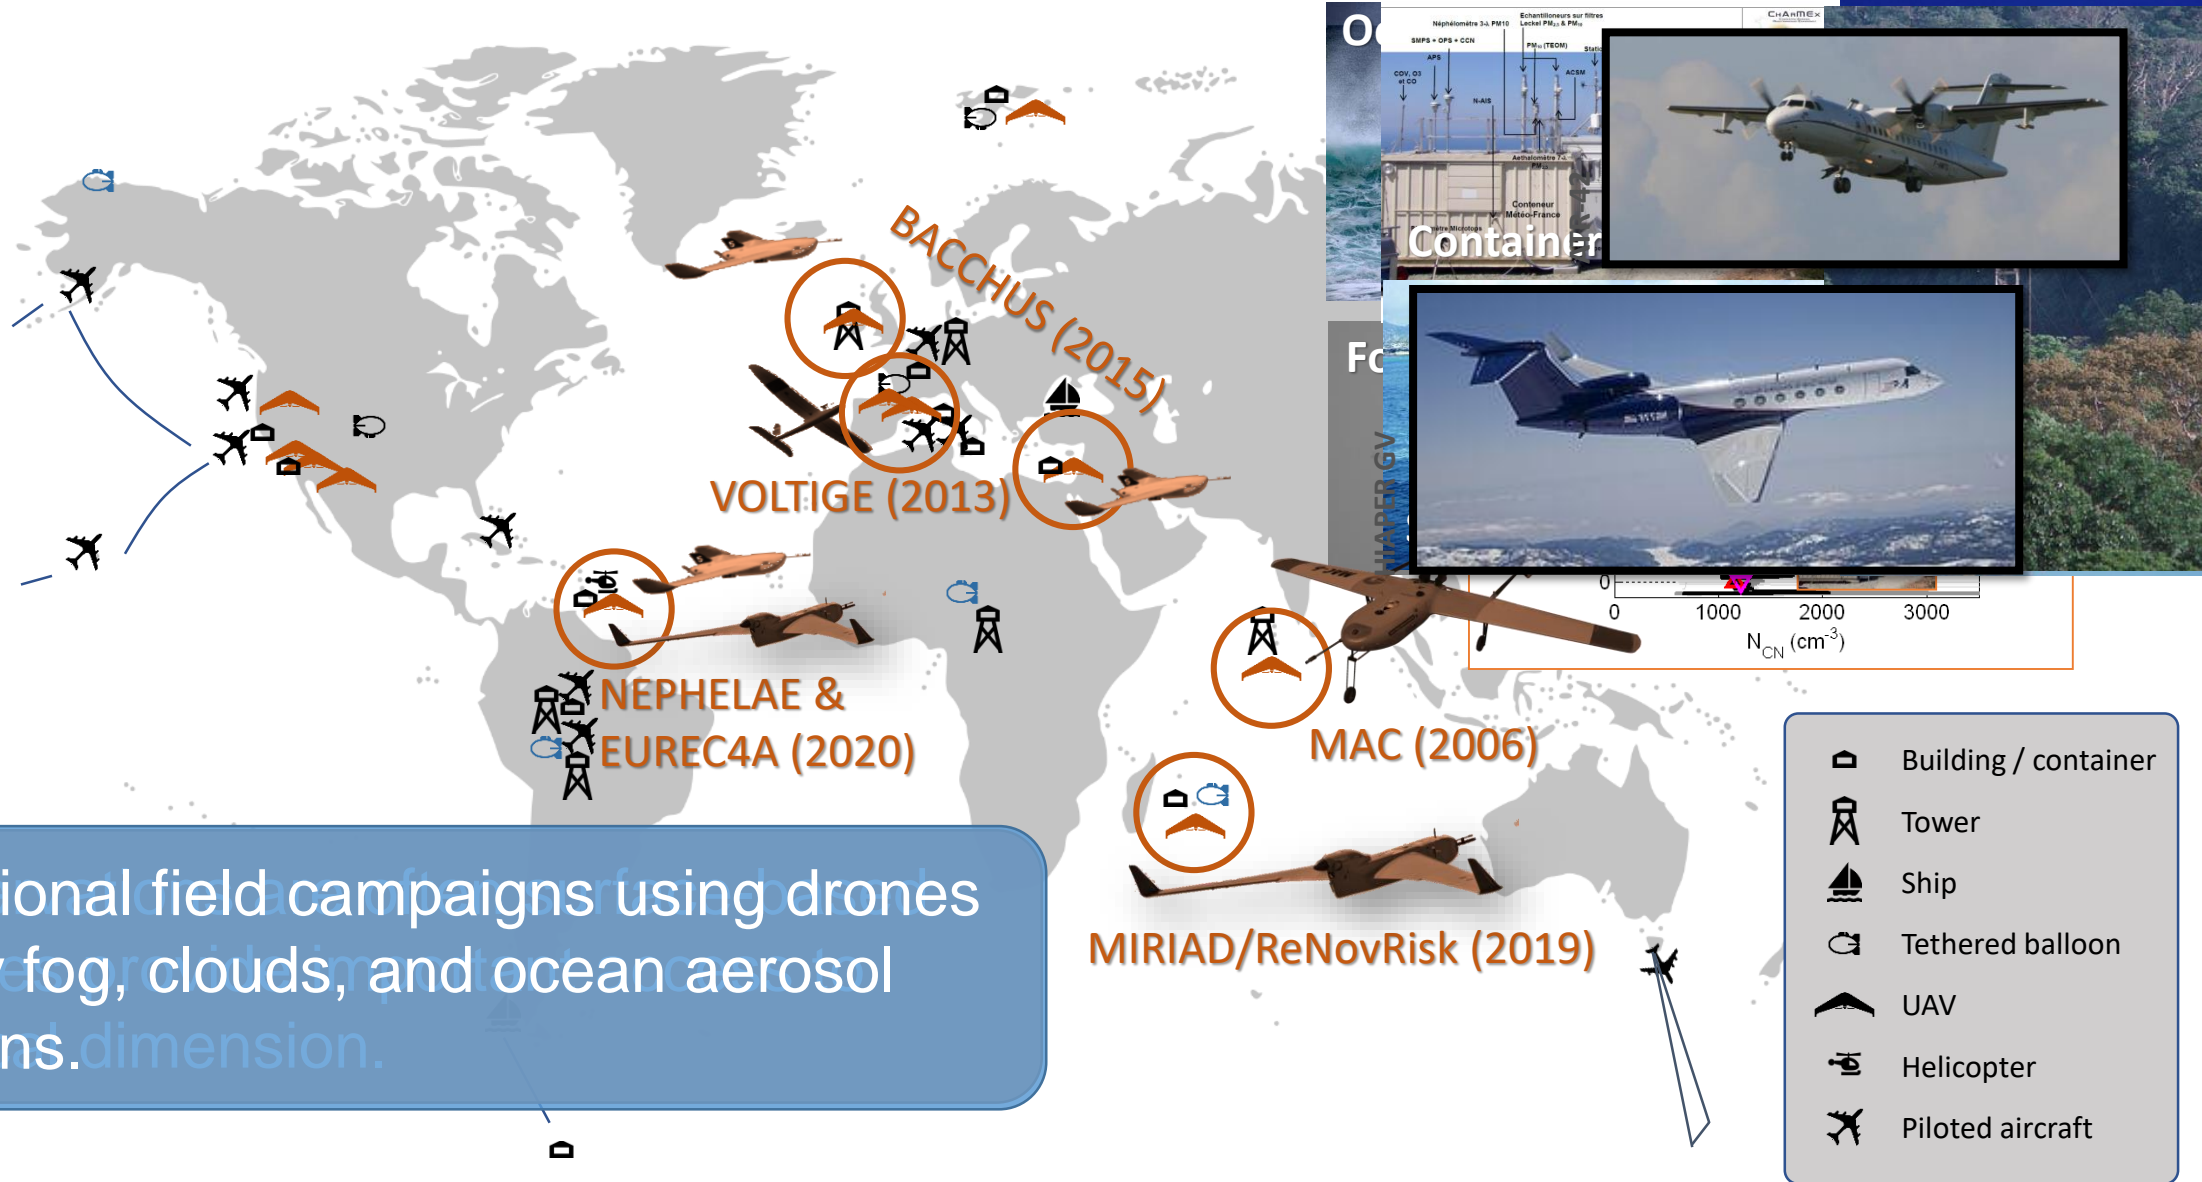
BACCHUS (2015)

VOLTIGE (2013)

NEPHELAE & EUREC4A (2020)

MAC (2006)

MIRIAD/ReNovRisk (2019)

Oc

Container

Fo

HIAPER GV

0

0 1000 2000 3000

$N_{CN}$ (cm$^{-3}$)

Building / container
Tower
Ship
Tethered balloon
UAV
Helicopter
Piloted aircraft

ional field campaigns using drones fog, clouds, and ocean aerosol ns.dimension.